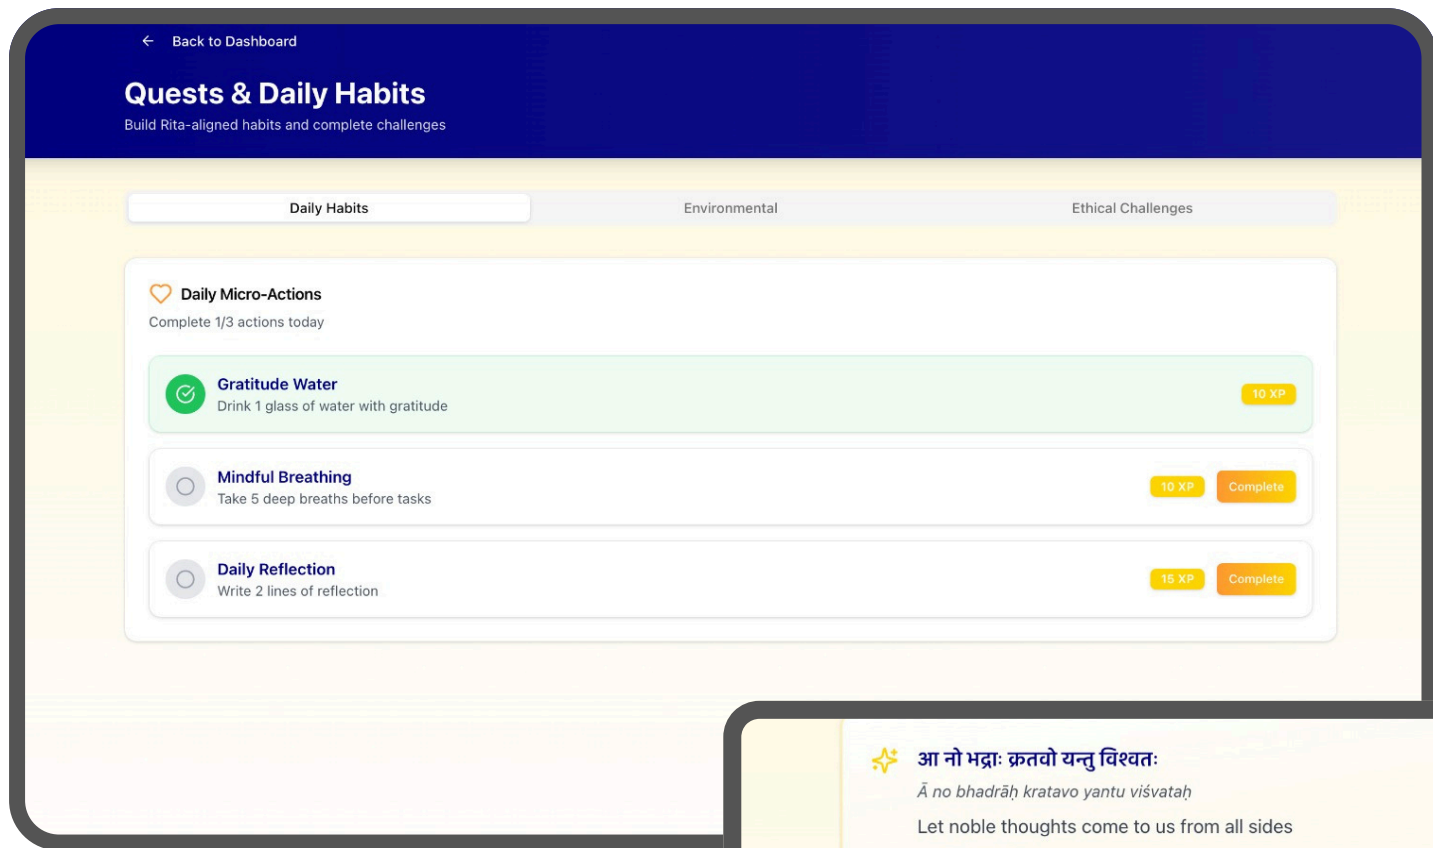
← Back to Dashboard

Quests & Daily Habits

Build Rita-aligned habits and complete challenges

Daily Habits | Environmental | Ethical Challenges

Daily Micro-Actions

Complete 1/3 actions today

Gratitude Water
Drink 1 glass of water with gratitude
10 XP

Mindful Breathing
Take 5 deep breaths before tasks
10 XP
Complete

Daily Reflection
Write 2 lines of reflection
15 XP
Complete

आ नो भद्राः क्रतवो यन्तु विश्वतः

Ā no bhadrāḥ kratavo yantu viśvataḥ

Let noble thoughts come to us from all sides